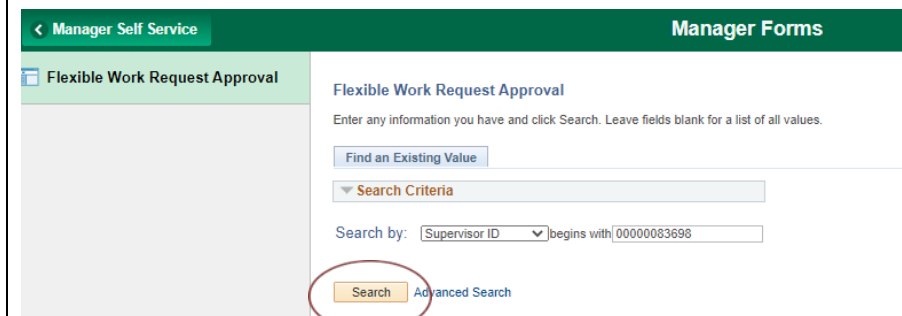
< Manager Self Service

Manager Forms

Flexible Work Request Approval

Flexible Work Request Approval

Enter any information you have and click Search. Leave fields blank for a list of all values.

Find an Existing Value

Search Criteria

Search by: Supervisor ID begins with 00000083698

Search Advanced Search